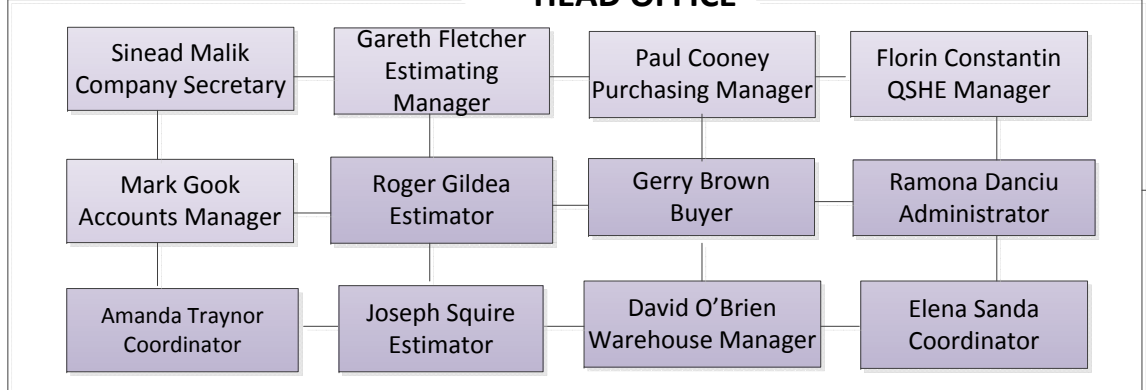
HEAD OFFICE

Sinead Malik
Company Secretary

Gareth Fletcher
Estimating Manager

Paul Cooney
Purchasing Manager

Florin Constantin
QSHE Manager

Mark Gook
Accounts Manager

Roger Gildea
Estimator

Gerry Brown
Buyer

Ramona Danciu
Administrator

Amanda Traynor
Coordinator

Joseph Squire
Estimator

David O'Brien
Warehouse Manager

Elena Sanda
Coordinator